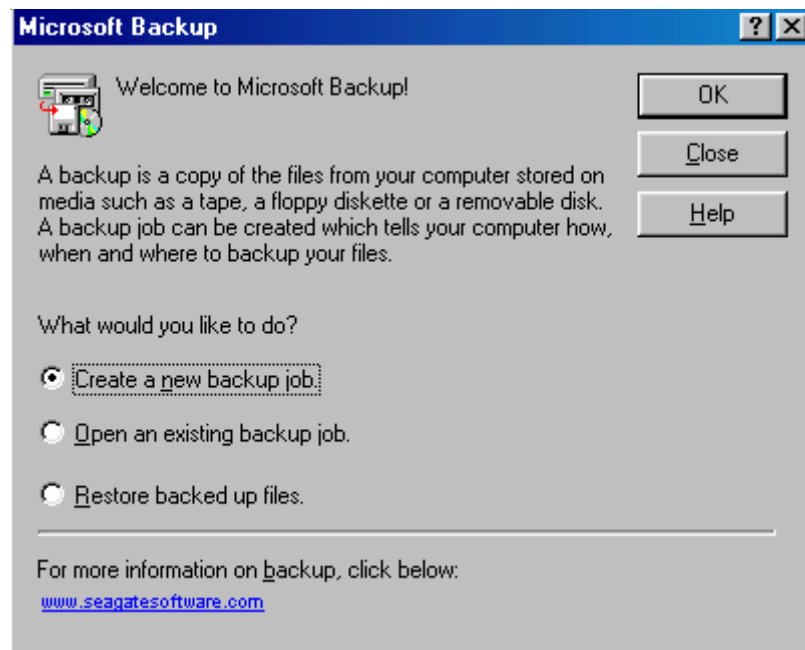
Microsoft Backup

?

X

Welcome to Microsoft Backup!

OK

Close

Help

A backup is a copy of the files from your computer stored on media such as a tape, a floppy diskette or a removable disk. A backup job can be created which tells your computer how, when and where to backup your files.

What would you like to do?

Create a new backup job.

Open an existing backup job.

Restore backed up files.

For more information on backup, click below:

www.seagatesoftware.com